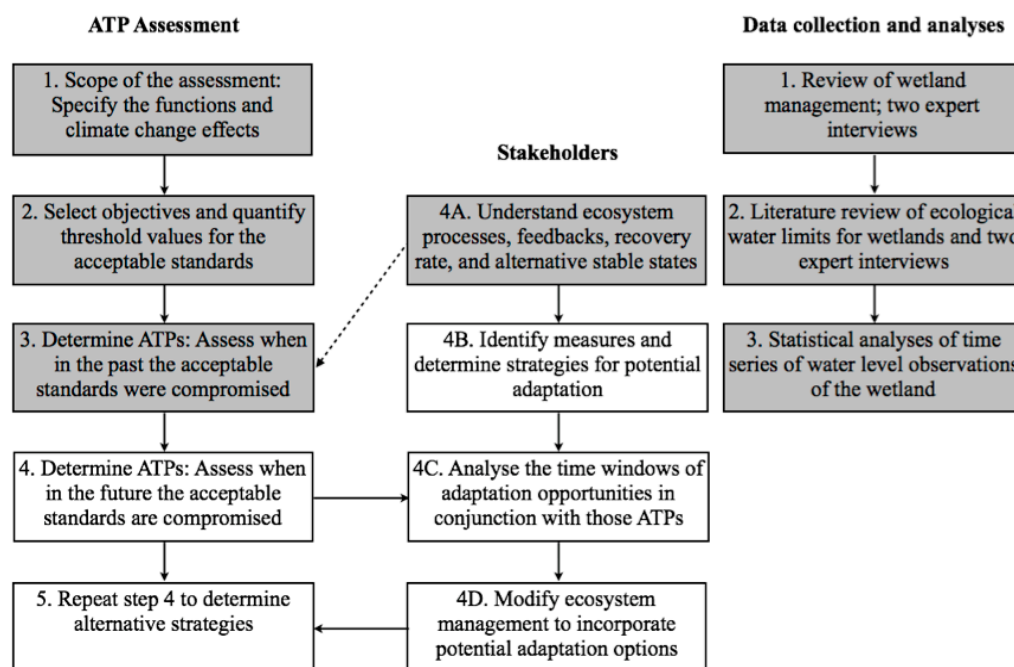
ATP Assessment

1. Scope of the assessment: Specify the functions and climate change effects

2. Select objectives and quantify threshold values for the acceptable standards

3. Determine ATPs: Assess when in the past the acceptable standards were compromised

4. Determine ATPs: Assess when in the future the acceptable standards are compromised

5. Repeat step 4 to determine alternative strategies

Stakeholders

4A. Understand ecosystem processes, feedbacks, recovery rate, and alternative stable states

4B. Identify measures and determine strategies for potential adaptation

4C. Analyse the time windows of adaptation opportunities in conjunction with those ATPs

4D. Modify ecosystem management to incorporate potential adaptation options

Data collection and analyses

1. Review of wetland management; two expert interviews

2. Literature review of ecologica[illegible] water limits for wetlands and tw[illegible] expert interviews

3. Statistical analyses of time series of water level observation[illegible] of the wetland